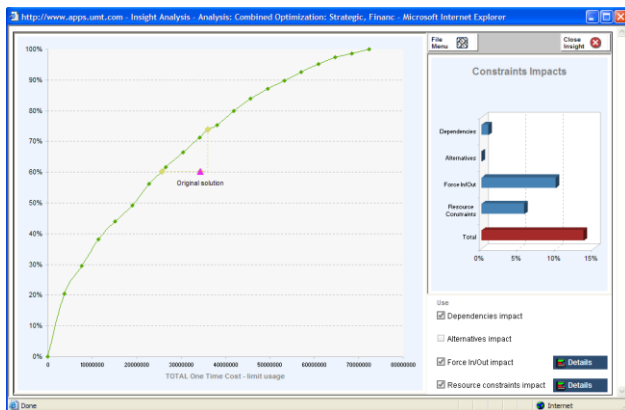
http://www.apps.umt.com - Insight Analysis - Analysis: Combined Optimization: Strategic, Financ - Microsoft Internet Explorer

100%
90%
80%
70%
60%
50%
40%
30%
20%
10%
0%

Original solution

0
10000000
20000000
30000000
40000000
50000000
60000000
70000000
80000000

TOTAL One Time Cost - limit usage

File Menu

Close Insight

Constraints Impacts

Dependencies
Alternatives
Force In/Out
Resource Constraints
Total

0%
5%
10%
15%

Use

Dependencies impact

Alternatives impact

Force In/Out impact

Details

Resource constraints impact

Details

Done

Internet